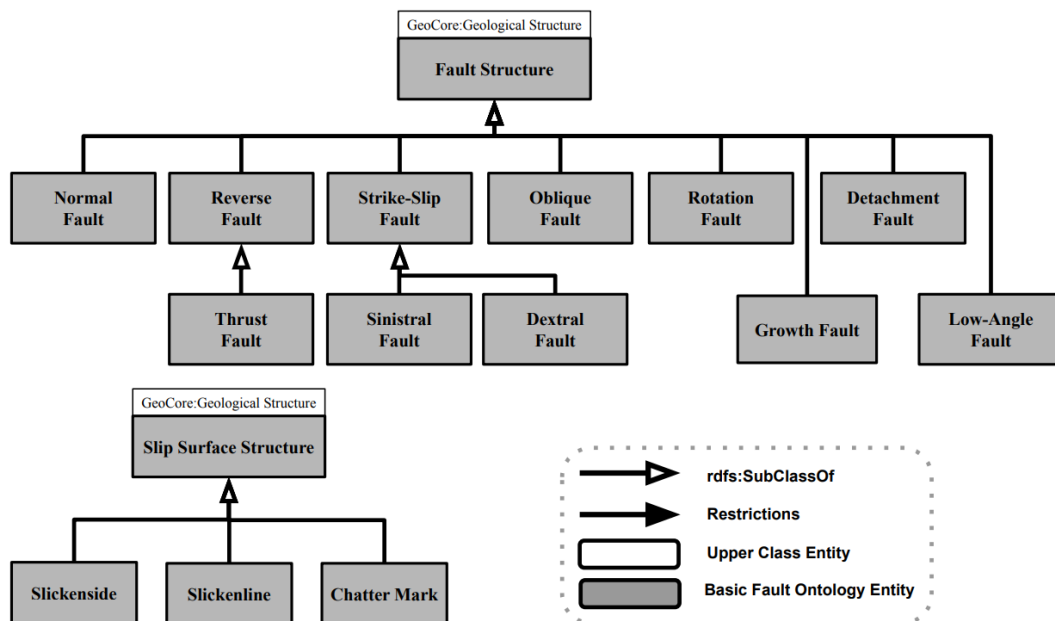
GeoCore:Geological Structure

Fault Structure

Normal Fault

Reverse Fault

Strike-Slip Fault

Oblique Fault

Rotation Fault

Detachment Fault

Thrust Fault

Sinistral Fault

Dextral Fault

Growth Fault

Low-Angle Fault

GeoCore:Geological Structure

Slip Surface Structure

Slickenside

Slickenline

Chatter Mark

rdfs:SubClassOf

Restrictions

Upper Class Entity

Basic Fault Ontology Entity